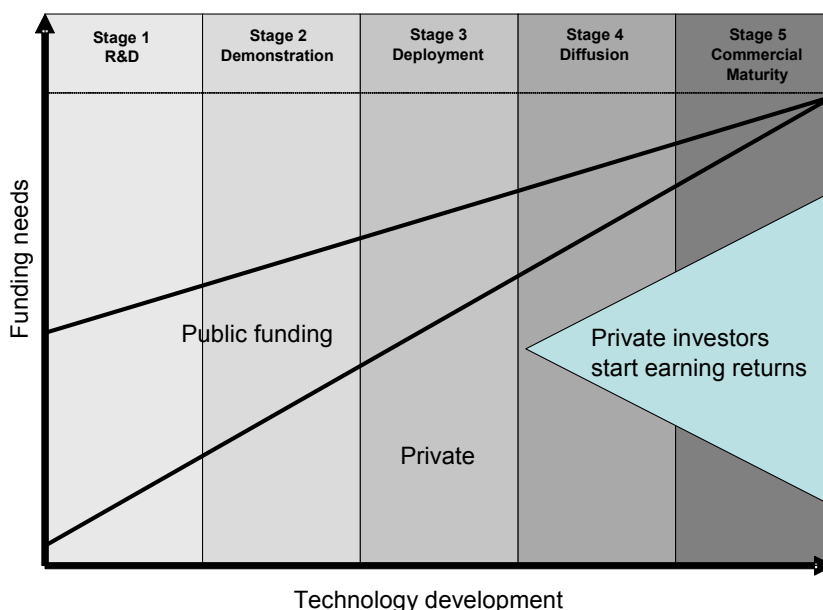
Stage 1
R&D

Stage 2
Demonstration

Stage 3
Deployment

Stage 4
Diffusion

Stage 5
Commercial
Maturity

Funding needs

Public funding

Private investors
start earning returns

Private

Technology development